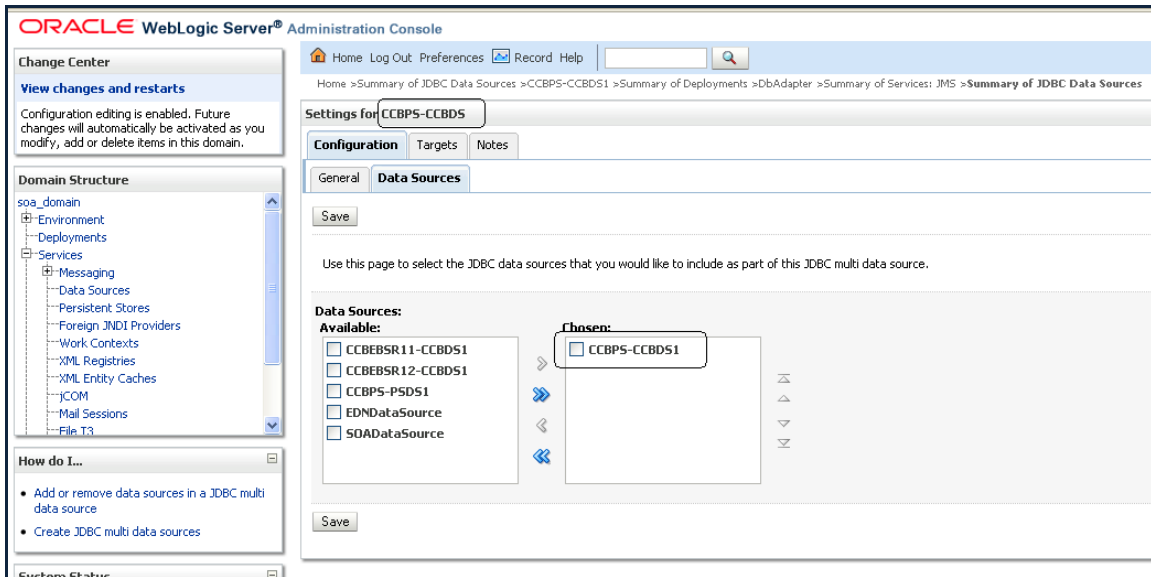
ORACLE WebLogic Server® Administration Console

Change Center

View changes and restarts

Configuration editing is enabled. Future changes will automatically be activated as you modify, add or delete items in this domain.

Domain Structure

soa_domain
Environment
Deployments
Services
Messaging
Data Sources
Persistent Stores
Foreign JNDI Providers
Work Contexts
XML Registries
XML Entity Caches
jCOM
Mail Sessions
File T3

How do I...

• Add or remove data sources in a JDBC multi data source

• Create JDBC multi data sources

System Status

Home Log Out Preferences Record Help

Home >Summary of JDBC Data Sources >CCBPS-CCBDS1 >Summary of Deployments >DbAdapter >Summary of Services: JMS >Summary of JDBC Data Sources

Settings for CCBPS-CCBDS

Configuration Targets Notes

General Data Sources

Save

Use this page to select the JDBC data sources that you would like to include as part of this JDBC multi data source.

Data Sources:
Available:
CCBEBSR11-CCBDS1
CCBEBSR12-CCBDS1
CCBPS-PSDS1
EDNDataSource
SOADataSource

Chosen:
CCBPS-CCBDS1

Save